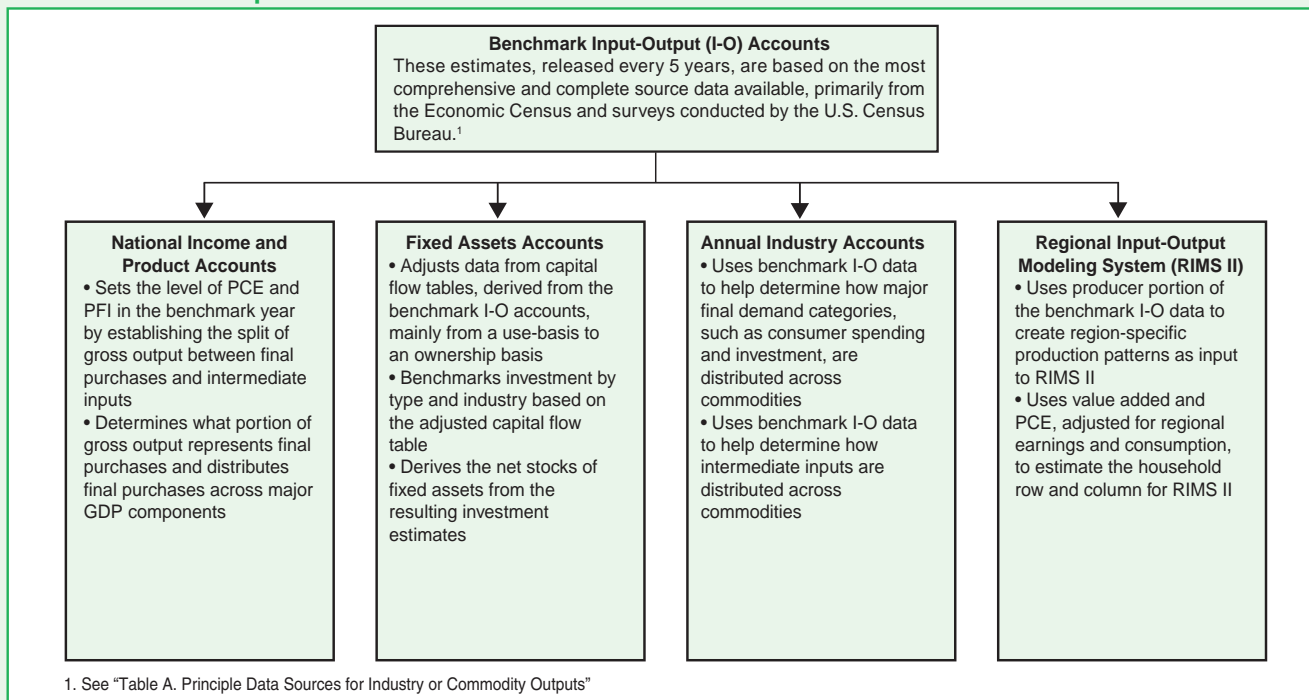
**Benchmark Input-Output (I-O) Accounts**
These estimates, released every 5 years, are based on the most comprehensive and complete source data available, primarily from the Economic Census and surveys conducted by the U.S. Census Bureau.$^1$

**National Income and Product Accounts**
• Sets the level of PCE and PFI in the benchmark year by establishing the split of gross output between final purchases and intermediate inputs
• Determines what portion of gross output represents final purchases and distributes final purchases across major GDP components

**Fixed Assets Accounts**
• Adjusts data from capital flow tables, derived from the benchmark I-O accounts, mainly from a use-basis to an ownership basis
• Benchmarks investment by type and industry based on the adjusted capital flow table
• Derives the net stocks of fixed assets from the resulting investment estimates

**Annual Industry Accounts**
• Uses benchmark I-O data to help determine how major final demand categories, such as consumer spending and investment, are distributed across commodities
• Uses benchmark I-O data to help determine how intermediate inputs are distributed across commodities

**Regional Input-Output Modeling System (RIMS II)**
• Uses producer portion of the benchmark I-O data to create region-specific production patterns as input to RIMS II
• Uses value added and PCE, adjusted for regional earnings and consumption, to estimate the household row and column for RIMS II

1. See "Table A. Principle Data Sources for Industry or Commodity Outputs"